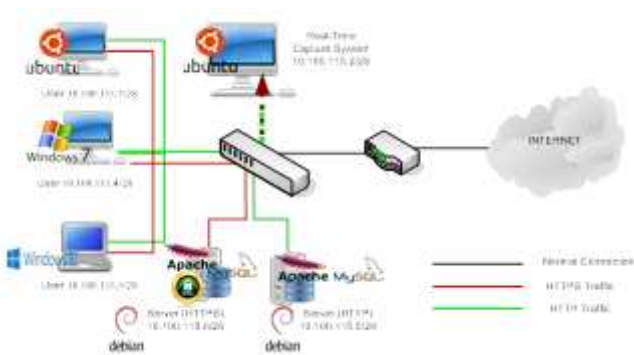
ubuntu

User 10.100.111.1/28

ubuntu

Real-Time Capture System 10.100.115.4/28

Windows 7

User 10.100.111.4/28

INTERNET

Windows 8

User 10.100.111.1/28

Apache MySQL

Apache MySQL

Server (HTTPS) 10.100.115.4/28

Server (HTTP) 10.100.115.5/28

debian

debian

Normal Connection

HTTPS Traffic

HTTP Traffic